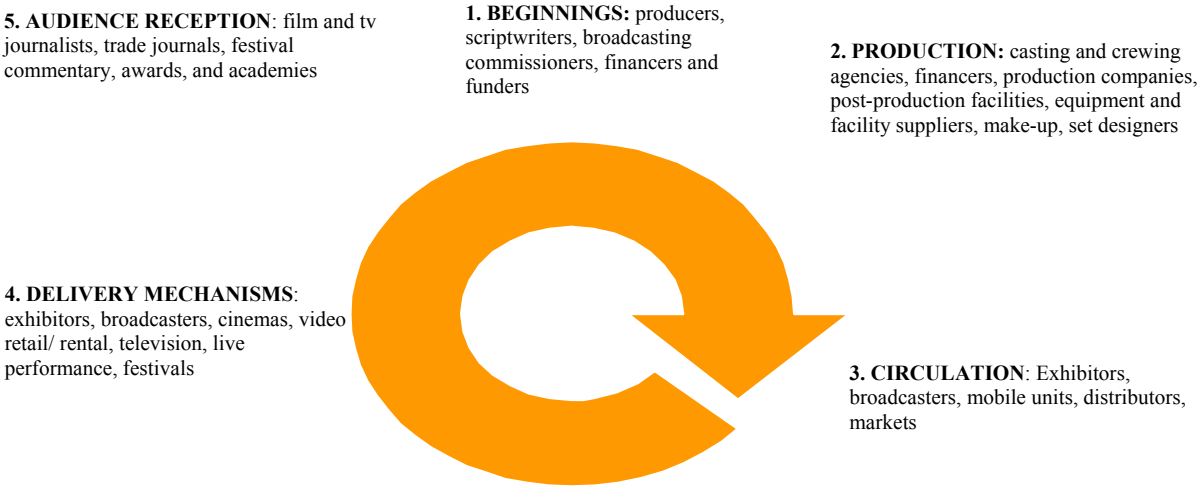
**5. AUDIENCE RECEPTION**: film and tv journalists, trade journals, festival commentary, awards, and academies

**1. BEGINNINGS:** producers, scriptwriters, broadcasting commissioners, financers and funders

**2. PRODUCTION:** casting and crewing agencies, financers, production companies, post-production facilities, equipment and facility suppliers, make-up, set designers

**4. DELIVERY MECHANISMS**: exhibitors, broadcasters, cinemas, video retail/ rental, television, live performance, festivals

**3. CIRCULATION**: Exhibitors, broadcasters, mobile units, distributors, markets